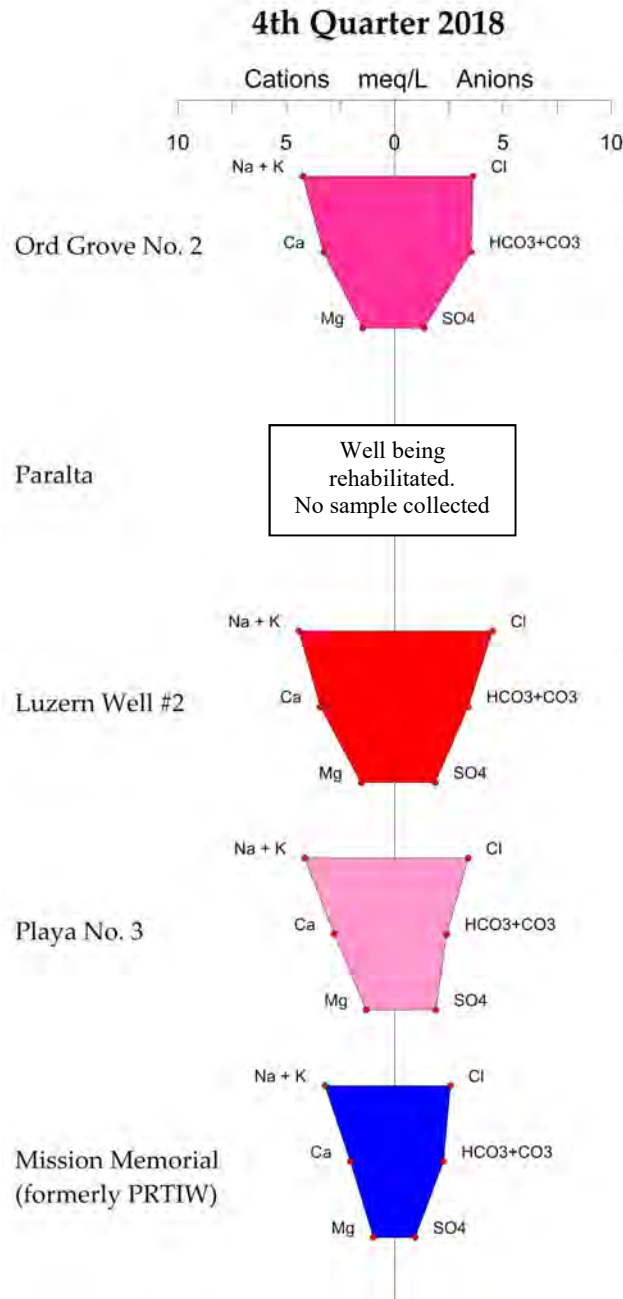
4th Quarter 2018

Cations meq/L Anions

10 5 0 5 10

Na + K Cl

Ord Grove No. 2

Ca HCO3+CO3

Mg SO4

Paralta

Well being rehabilitated. No sample collected

Na + K Cl

Luzern Well #2

Ca HCO3+CO3

Mg SO4

Na + K Cl

Playa No. 3

Ca HCO3+CO3

Mg SO4

Na + K Cl

Mission Memorial (formerly PRTIW)

Ca HCO3+CO3

Mg SO4